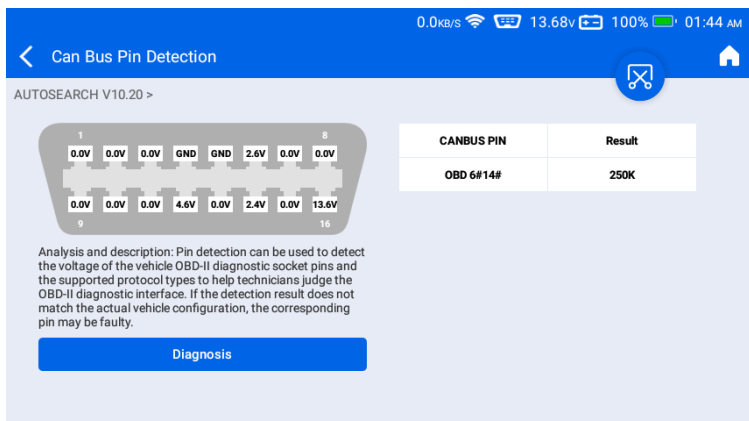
0.0KB/S 13.68V 100% 01:44 AM

Can Bus Pin Detection

AUTOSEARCH V10.20 >

1 8
0.0V 0.0V 0.0V GND GND 2.6V 0.0V 0.0V
0.0V 0.0V 0.0V 4.6V 0.0V 2.4V 0.0V 13.6V
9 16

| CANBUS PIN | Result |
|---|---|
| OBD 6#14# | 250K |

Analysis and description: Pin detection can be used to detect the voltage of the vehicle OBD-II diagnostic socket pins and the supported protocol types to help technicians judge the OBD-II diagnostic interface. If the detection result does not match the actual vehicle configuration, the corresponding pin may be faulty.

Diagnosis